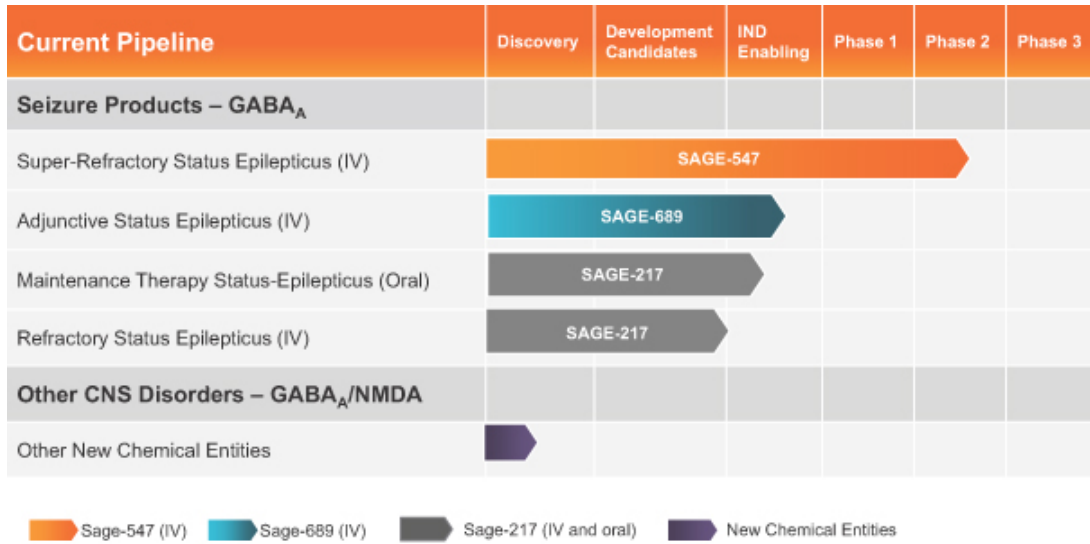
| Current Pipeline | Discovery | Development Candidates | IND Enabling | Phase 1 | Phase 2 | Phase 3 |
|---|---|---|---|---|---|---|
| Seizure Products – GABA$_A$ | | | | | | |
| Super-Refractory Status Epilepticus (IV) | SAGE-547 | | | | | |
| Adjunctive Status Epilepticus (IV) | SAGE-689 | | | | | |
| Maintenance Therapy Status-Epilepticus (Oral) | SAGE-217 | | | | | |
| Refractory Status Epilepticus (IV) | SAGE-217 | | | | | |
| Other CNS Disorders – GABA$_A$/NMDA | | | | | | |
| Other New Chemical Entities | | | | | | |

Sage-547 (IV) Sage-689 (IV) Sage-217 (IV and oral) New Chemical Entities